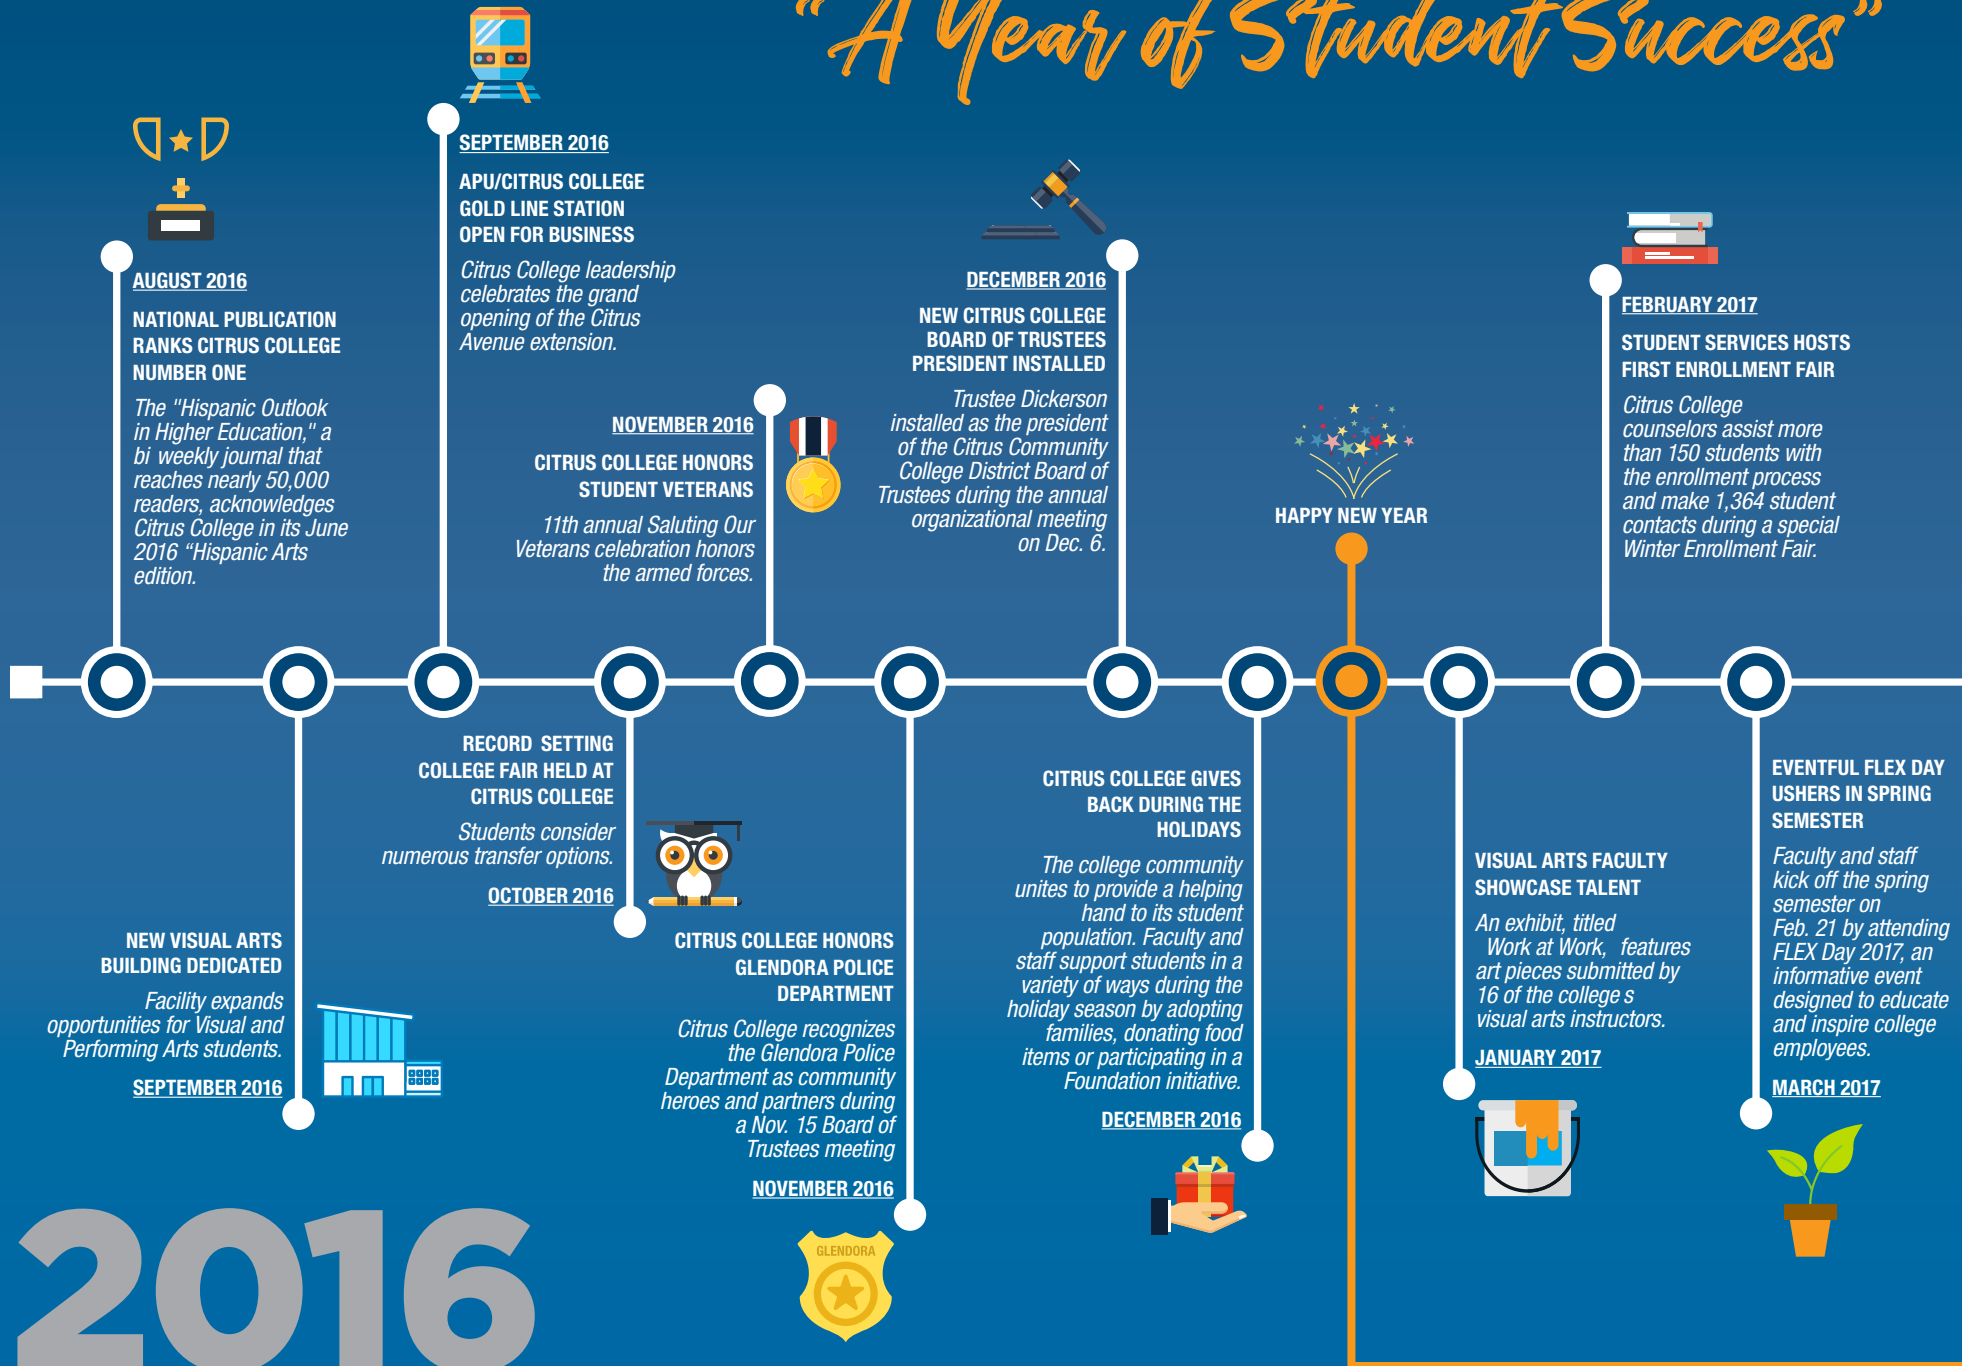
"A Year of Student Success"

AUGUST 2016

NATIONAL PUBLICATION RANKS CITRUS COLLEGE NUMBER ONE

The "Hispanic Outlook in Higher Education," a bi weekly journal that reaches nearly 50,000 readers, acknowledges Citrus College in its June 2016 "Hispanic Arts edition.

SEPTEMBER 2016

APU/CITRUS COLLEGE GOLD LINE STATION OPEN FOR BUSINESS

Citrus College leadership celebrates the grand opening of the Citrus Avenue extension.

NOVEMBER 2016

CITRUS COLLEGE HONORS STUDENT VETERANS

11th annual Saluting Our Veterans celebration honors the armed forces.

DECEMBER 2016

NEW CITRUS COLLEGE BOARD OF TRUSTEES PRESIDENT INSTALLED

Trustee Dickerson installed as the president of the Citrus Community College District Board of Trustees during the annual organizational meeting on Dec. 6.

HAPPY NEW YEAR

FEBRUARY 2017

STUDENT SERVICES HOSTS FIRST ENROLLMENT FAIR

Citrus College counselors assist more than 150 students with the enrollment process and make 1,364 student contacts during a special Winter Enrollment Fair.

NEW VISUAL ARTS BUILDING DEDICATED

Facility expands opportunities for Visual and Performing Arts students.

SEPTEMBER 2016

RECORD SETTING COLLEGE FAIR HELD AT CITRUS COLLEGE

Students consider numerous transfer options.

OCTOBER 2016

CITRUS COLLEGE HONORS GLENDORA POLICE DEPARTMENT

Citrus College recognizes the Glendora Police Department as community heroes and partners during a Nov. 15 Board of Trustees meeting

NOVEMBER 2016

GLENDORA

CITRUS COLLEGE GIVES BACK DURING THE HOLIDAYS

The college community unites to provide a helping hand to its student population. Faculty and staff support students in a variety of ways during the holiday season by adopting families, donating food items or participating in a Foundation initiative.

DECEMBER 2016

VISUAL ARTS FACULTY SHOWCASE TALENT

An exhibit, titled Work at Work, features art pieces submitted by 16 of the college s visual arts instructors.

JANUARY 2017

EVENTFUL FLEX DAY USHERS IN SPRING SEMESTER

Faculty and staff kick off the spring semester on Feb. 21 by attending FLEX Day 2017, an informative event designed to educate and inspire college employees.

MARCH 2017

2016